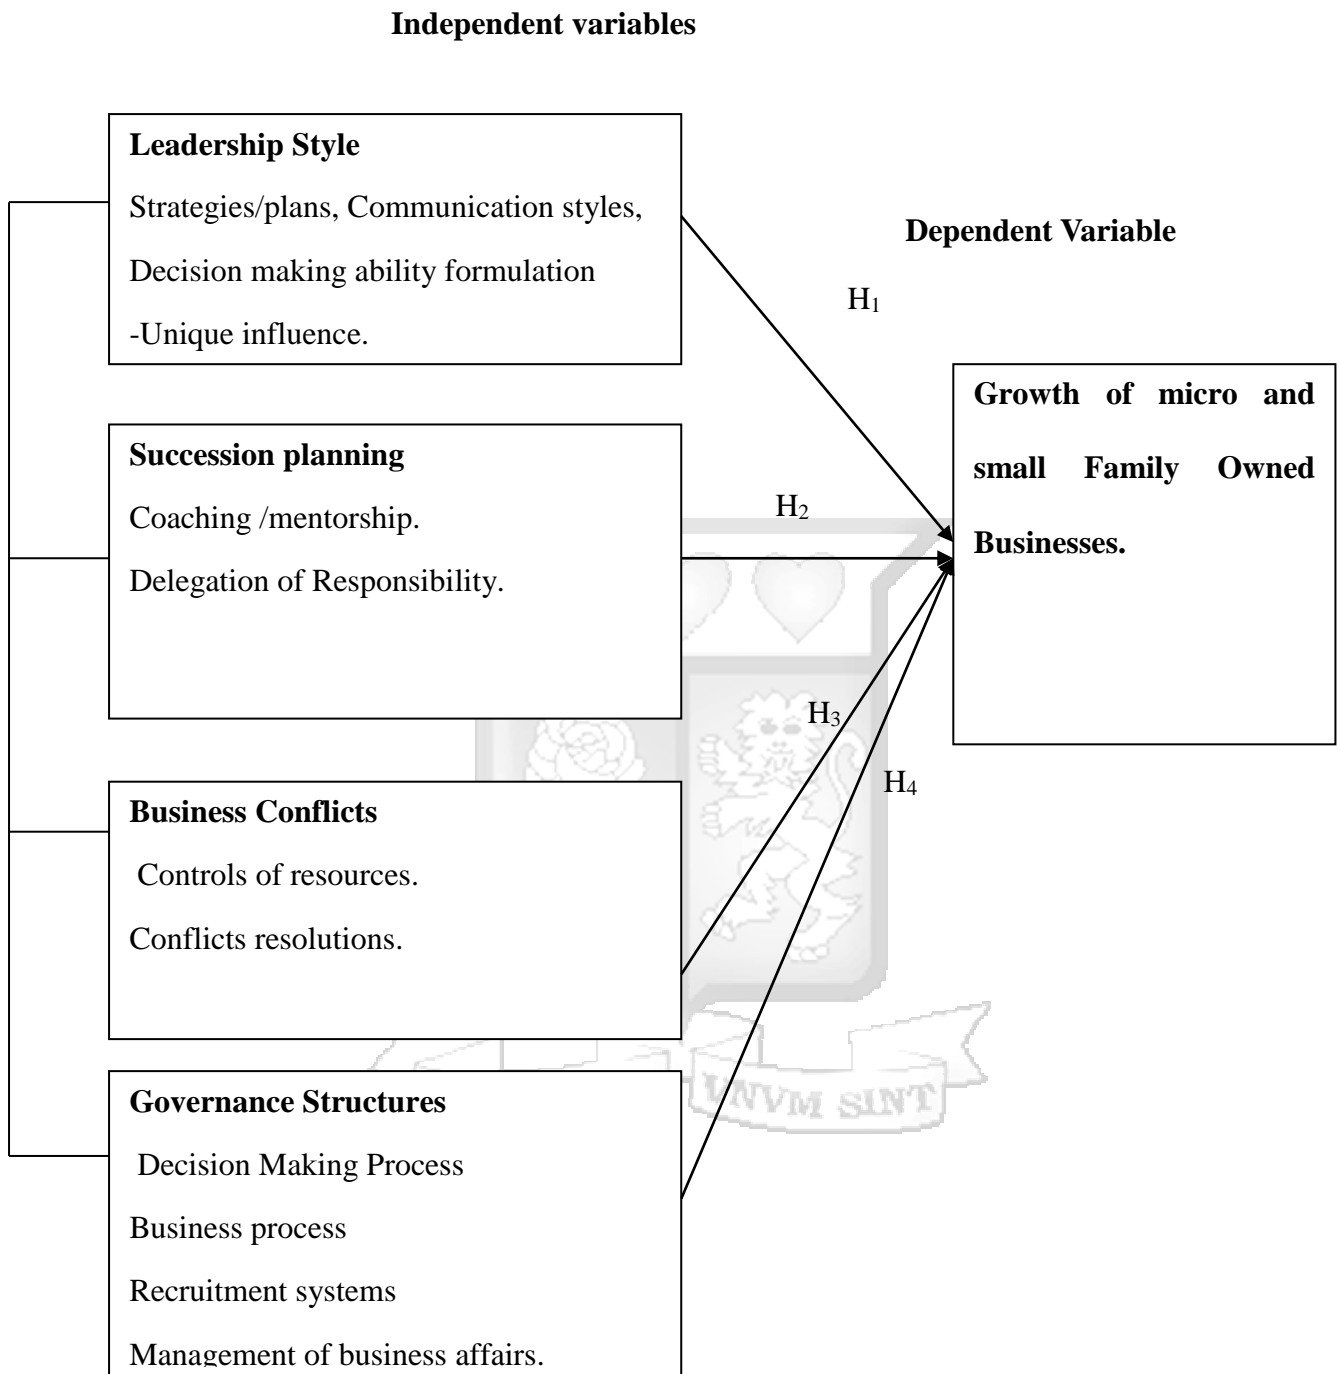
Independent variables

Leadership Style

Strategies/plans, Communication styles,

Decision making ability formulation

-Unique influence.

Dependent Variable

$H_1$

Growth of micro and small Family Owned Businesses.

Succession planning

Coaching /mentorship.

Delegation of Responsibility.

$H_2$

$H_3$

$H_4$

Business Conflicts

Controls of resources.

Conflicts resolutions.

Governance Structures

Decision Making Process

Business process

Recruitment systems

Management of business affairs.

UNVM SINT